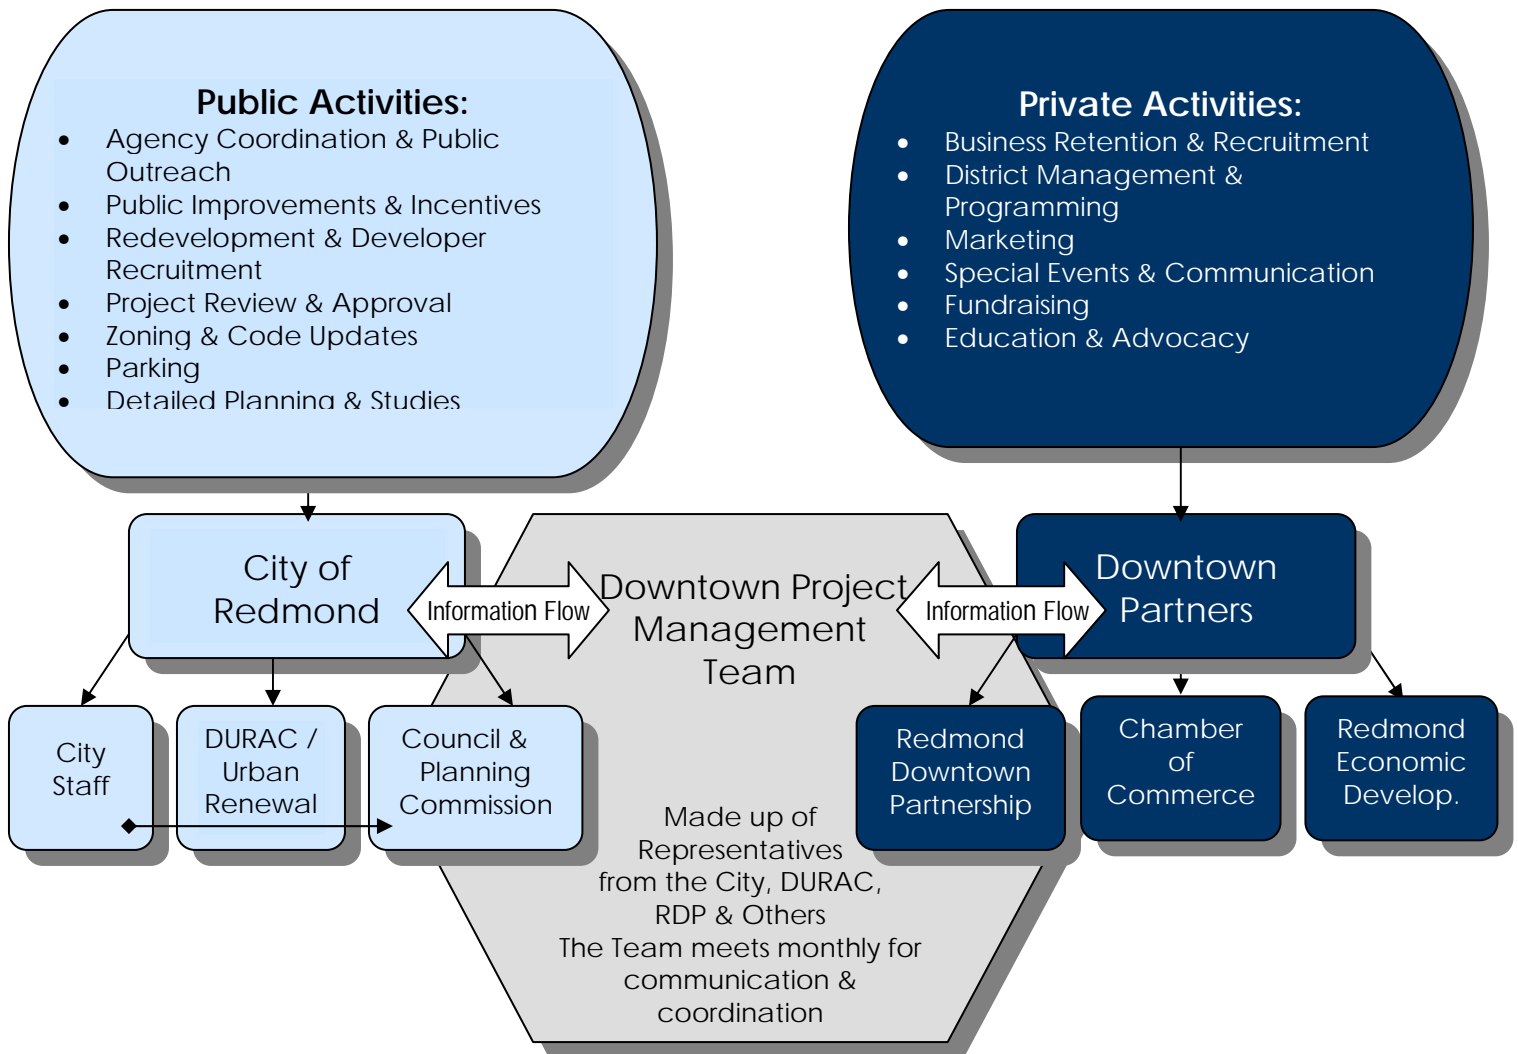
Public Activities:

- Agency Coordination & Public Outreach
- Public Improvements & Incentives
- Redevelopment & Developer Recruitment
- Project Review & Approval
- Zoning & Code Updates
- Parking
- Detailed Planning & Studies

Private Activities:

- Business Retention & Recruitment
- District Management & Programming
- Marketing
- Special Events & Communication
- Fundraising
- Education & Advocacy

City of Redmond

Information Flow

Downtown Project Management Team

Information Flow

Downtown Partners

City Staff

DURAC / Urban Renewal

Council & Planning Commission

Redmond Downtown Partnership

Chamber of Commerce

Redmond Economic Develop.

Made up of Representatives from the City, DURAC, RDP & Others
The Team meets monthly for communication & coordination